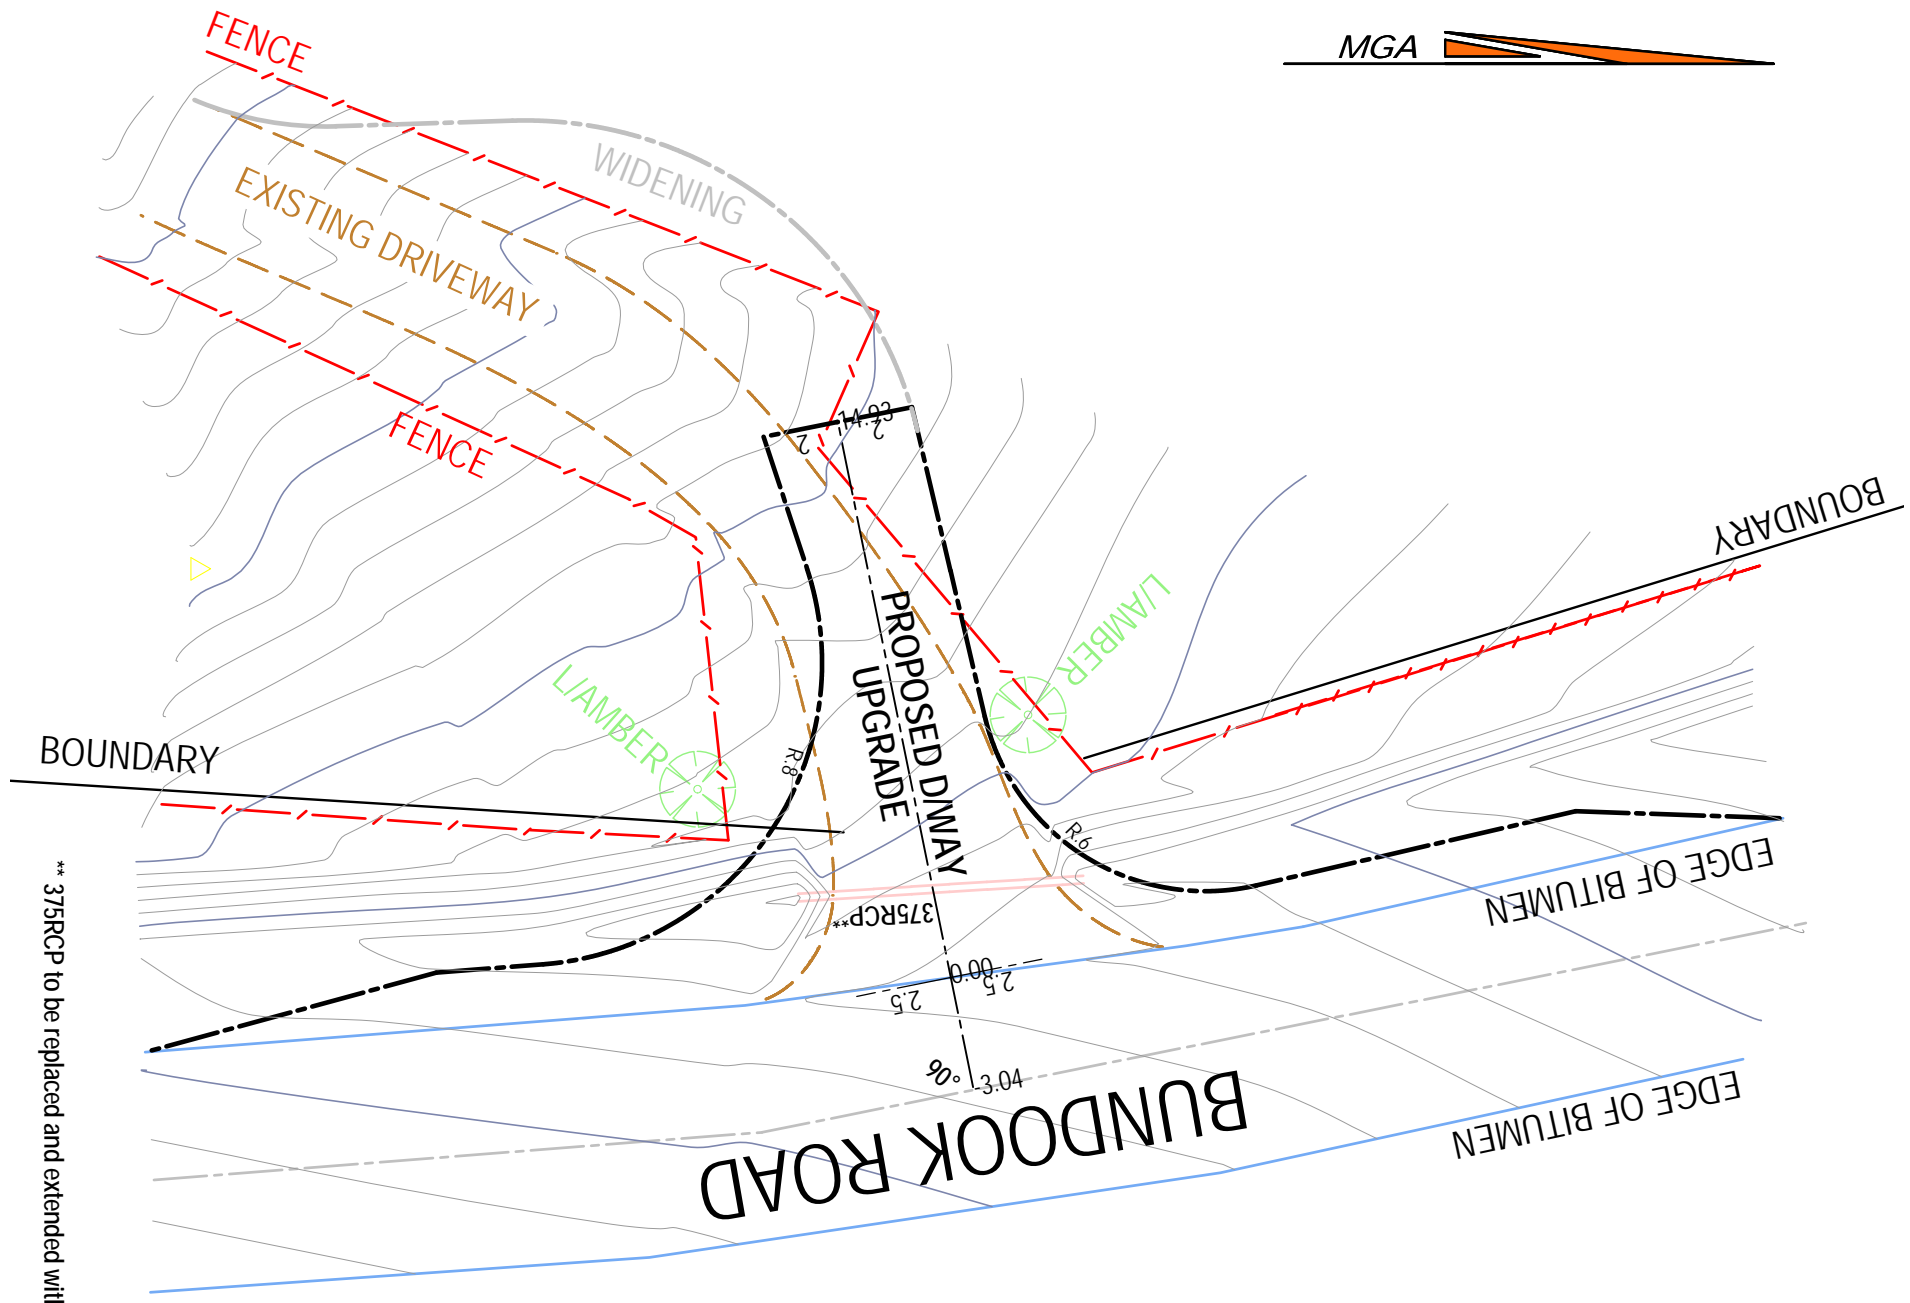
MGA

FENCE

WIDENING

EXISTING DRIVEWAY

FENCE

14.93

2

2

BOUNDARY

L/AMBER

L/AMBER

PROPOSED D/WAY UPGRADE

R.8

R.6

BOUNDARY

EDGE OF BITUMEN

375RCP**

0.00

2.5

2.5

90°

3.04

BUNDOOK ROAD

EDGE OF BITUMEN

** 375RCP to be replaced and extended wit